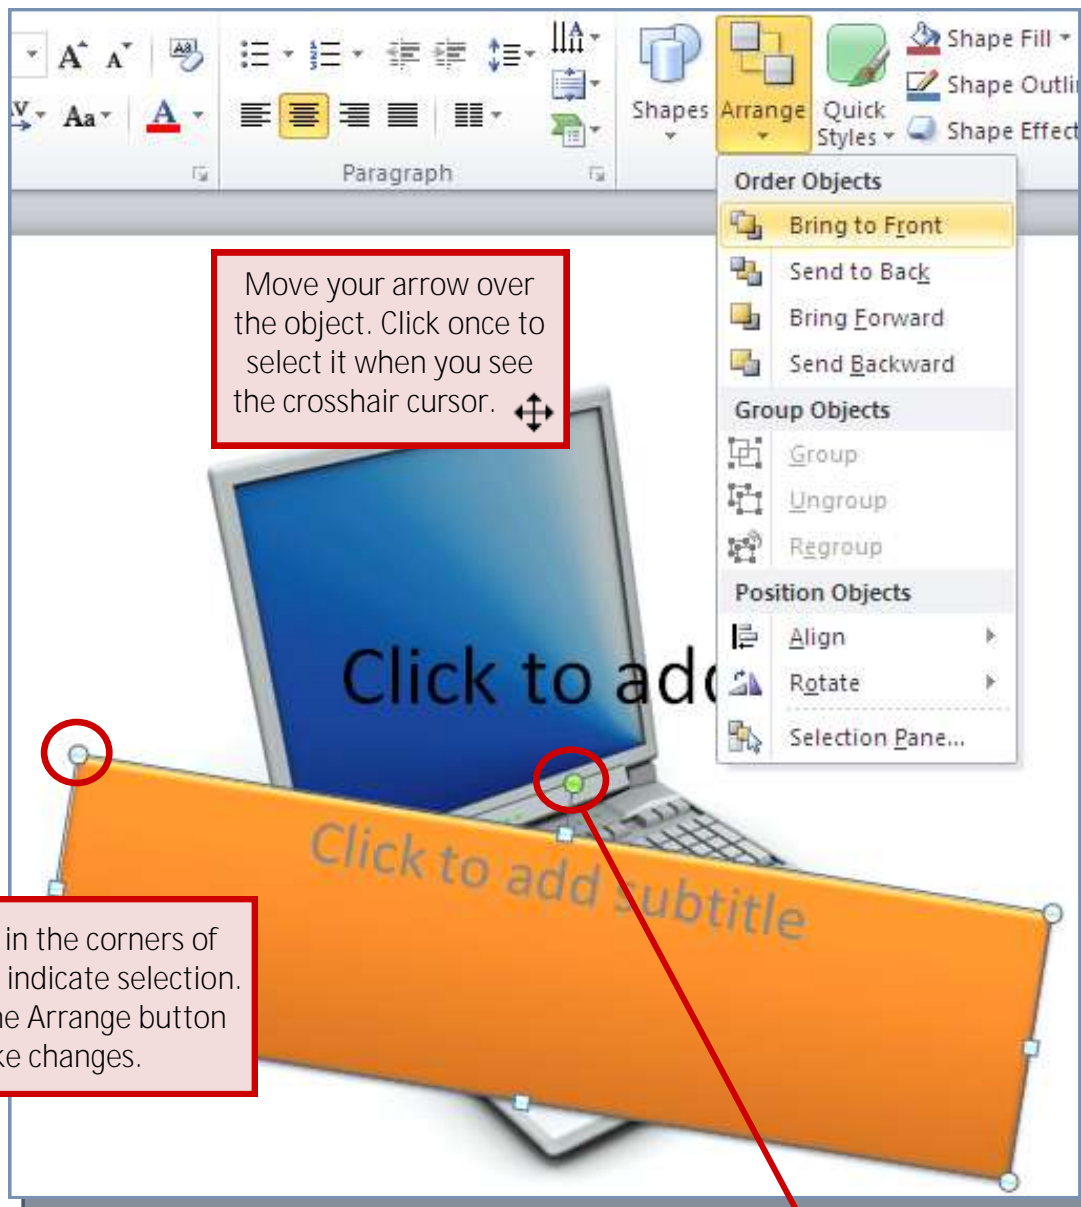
Shapes
Arrange
Quick Styles
Shape Fill
Shape Outli
Shape Effect
Paragraph
Order Objects
Bring to Front
Send to Back
Bring Forward
Send Backward
Group Objects
Group
Ungroup
Regroup
Position Objects
Align
Rotate
Selection Pane...

Move your arrow over the object. Click once to select it when you see the crosshair cursor.

Click to add

Click to add subtitle

in the corners of indicate selection. he Arrange button ke changes.